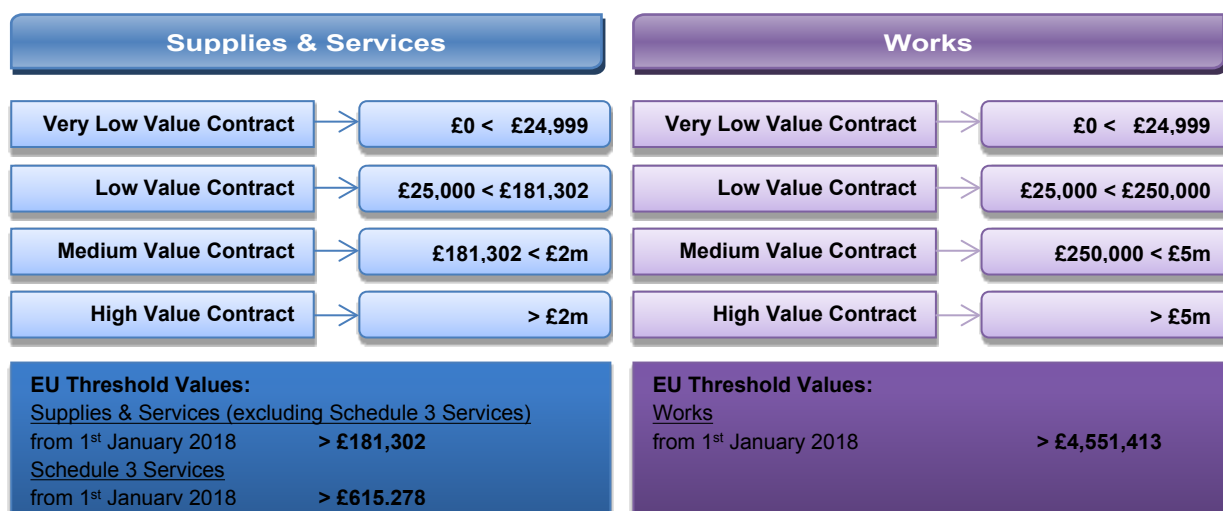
Supplies & Services

Very Low Value Contract
£0 < £24,999

Low Value Contract
£25,000 < £181,302

Medium Value Contract
£181,302 < £2m

High Value Contract
> £2m

EU Threshold Values:
Supplies & Services (excluding Schedule 3 Services)
from 1$^{st}$ January 2018 > £181,302
Schedule 3 Services
from 1$^{st}$ January 2018 > £615,278

Works

Very Low Value Contract
£0 < £24,999

Low Value Contract
£25,000 < £250,000

Medium Value Contract
£250,000 < £5m

High Value Contract
> £5m

EU Threshold Values:
Works
from 1$^{st}$ January 2018 > £4,551,413